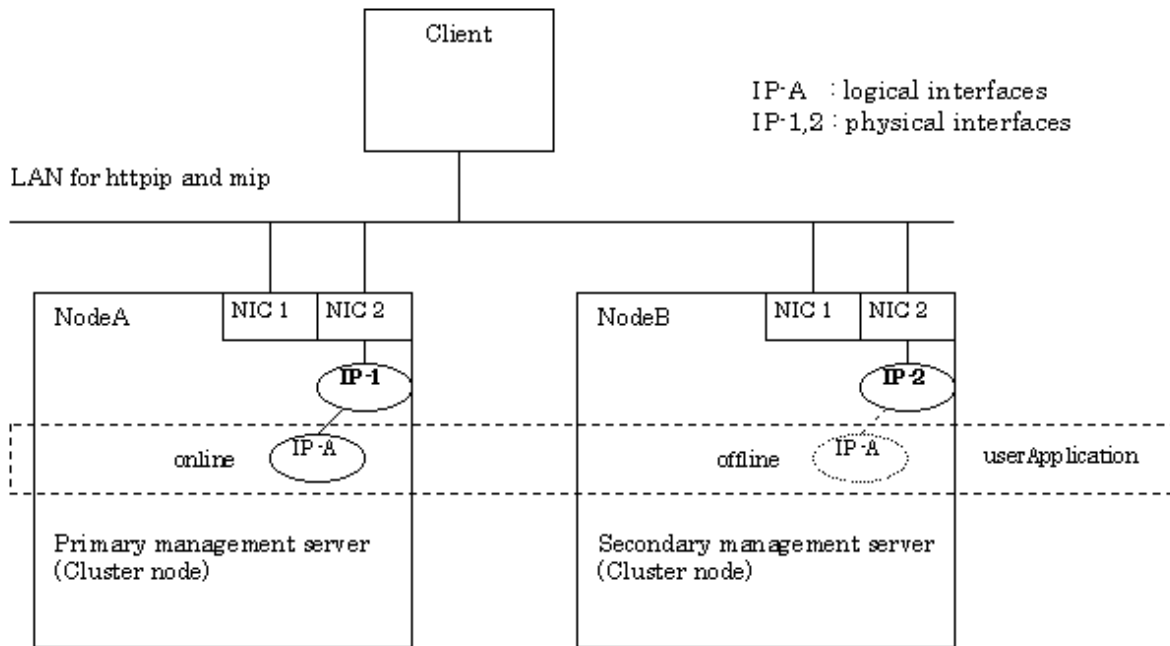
Client

IP-A : logical interfaces
IP-1,2 : physical interfaces

LAN for httpip and mip

NodeA

NIC 1

NIC 2

IP-1

online

IP-A

Primary management server
(Cluster node)

NodeB

NIC 1

NIC 2

IP-2

offline

IP-A

userApplication

Secondary management server
(Cluster node)